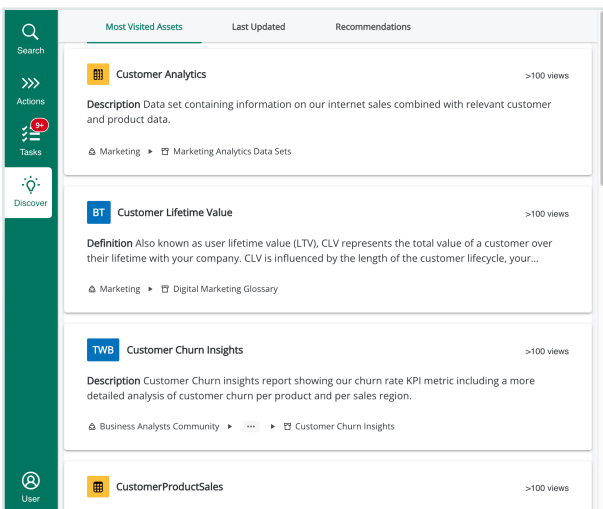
Search

Actions

9+

Tasks

Discover

User

Most Visited Assets | Last Updated | Recommendations

Customer Analytics

>100 views

Description Data set containing information on our internet sales combined with relevant customer and product data.

Marketing ▸ Marketing Analytics Data Sets

BT Customer Lifetime Value

>100 views

Definition Also known as user lifetime value (LTV), CLV represents the total value of a customer over their lifetime with your company. CLV is influenced by the length of the customer lifecycle, your...

Marketing ▸ Digital Marketing Glossary

TWB Customer Churn Insights

>100 views

Description Customer Churn insights report showing our churn rate KPI metric including a more detailed analysis of customer churn per product and per sales region.

Business Analysts Community ▸ ··· ▸ Customer Churn Insights

CustomerProductSales

>100 views